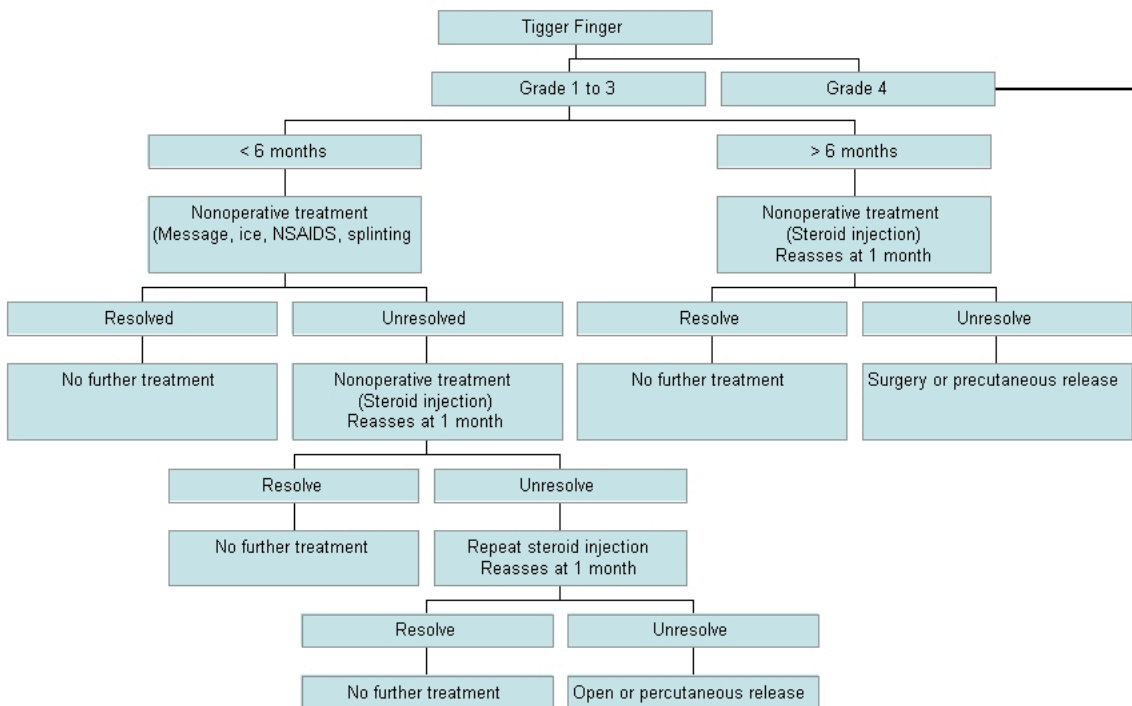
Tigger Finger

Grade 1 to 3

Grade 4

< 6 months

> 6 months

Nonoperative treatment (Message, ice, NSAIDS, splinting

Nonoperative treatment (Steroid injection) Reasses at 1 month

Resolved

Unresolved

Resolve

Unresolve

No further treatment

Nonoperative treatment (Steroid injection) Reasses at 1 month

No further treatment

Surgery or precutaneous release

Resolve

Unresolve

No further treatment

Repeat steroid injection Reasses at 1 month

Resolve

Unresolve

No further treatment

Open or percutaneous release